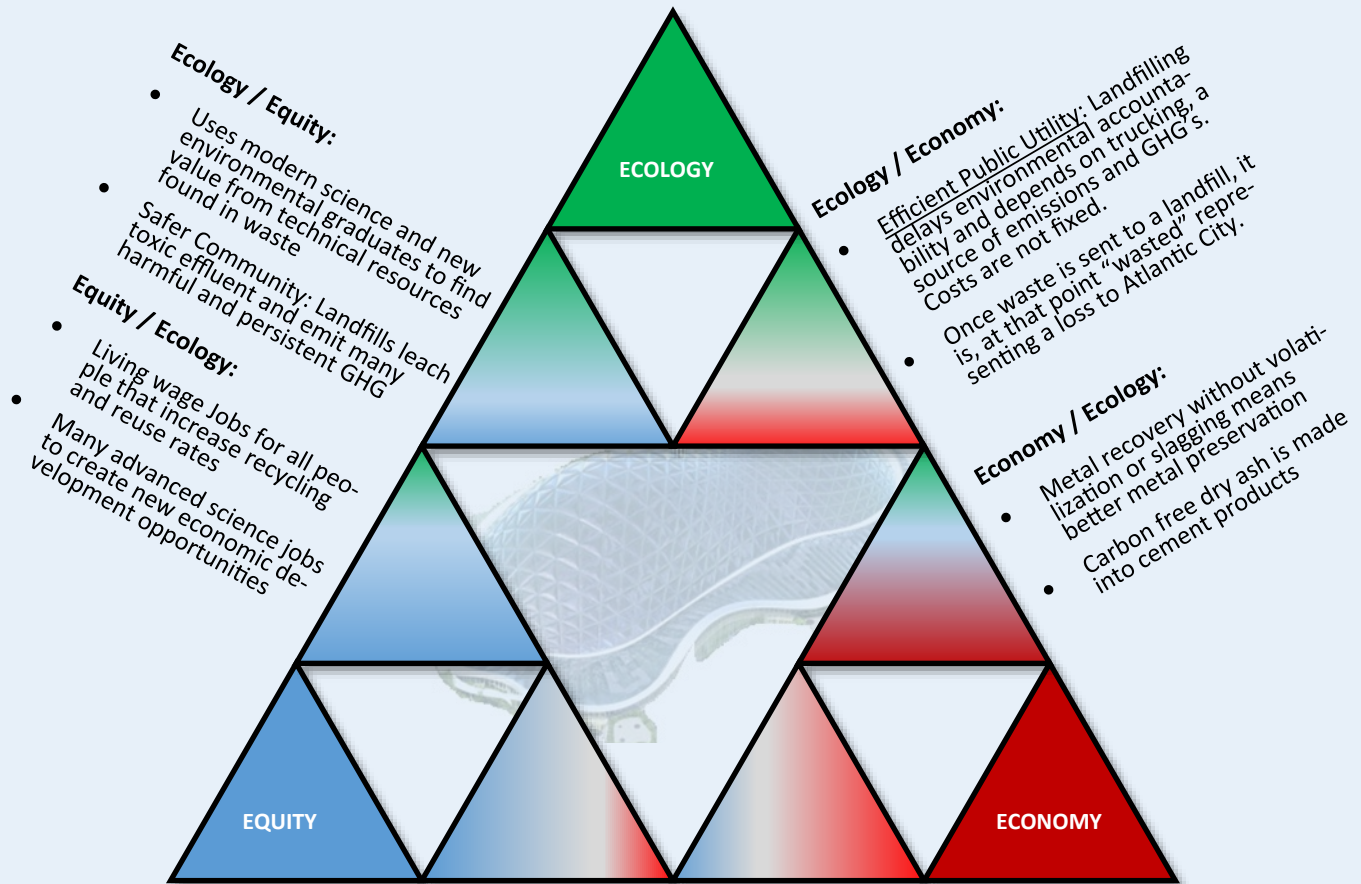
Ecology / Equity:

- Uses modern science and new environmental graduates to find value from technical resources found in waste
- Safer Community: Landfills leach toxic effluent and emit many harmful and persistent GHG

Equity / Ecology:

- Living wage Jobs for all people that increase recycling and reuse rates
- Many advanced science jobs to create new economic development opportunities

ECOLOGY

Ecology / Economy:

- Efficient Public Utility: Landfilling delays environmental accountability and depends on trucking, a source of emissions and GHG's. Costs are not fixed.
- Once waste is sent to a landfill, it is, at that point "wasted" representing a loss to Atlantic City.

Economy / Ecology:

- Metal recovery without volatilization or slagging means better metal preservation
- Carbon free dry ash is made into cement products

EQUITY

ECONOMY